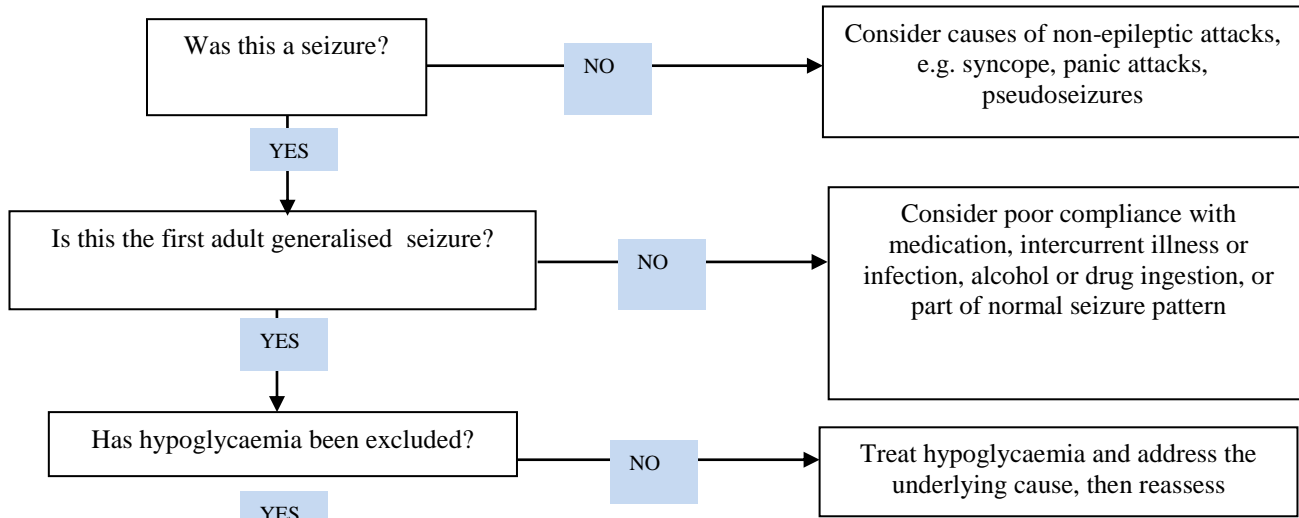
Was this a seizure?

NO

Consider causes of non-epileptic attacks, e.g. syncope, panic attacks, pseudoseizures

YES

Is this the first adult generalised seizure?

NO

Consider poor compliance with medication, intercurrent illness or infection, alcohol or drug ingestion, or part of normal seizure pattern

YES

Has hypoglycaemia been excluded?

NO

Treat hypoglycaemia and address the underlying cause, then reassess

YES